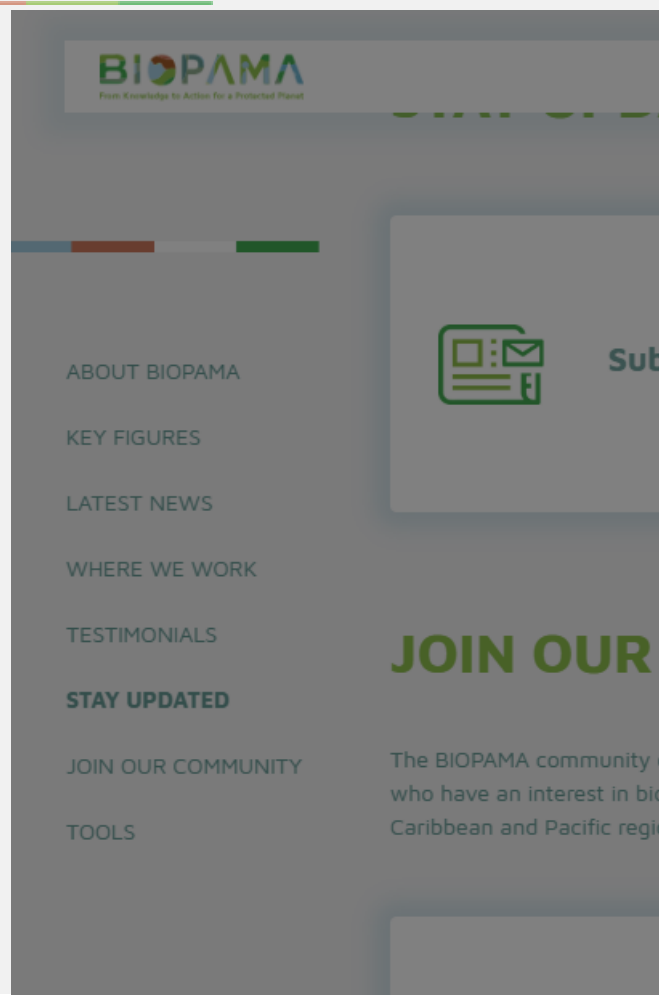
BIOPAMA
From Knowledge to Action for a Protected Planet

ABOUT BIOPAMA

KEY FIGURES

LATEST NEWS

WHERE WE WORK

TESTIMONIALS

STAY UPDATED

JOIN OUR COMMUNITY

TOOLS

Sub

JOIN OUR

The BIOPAMA community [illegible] who have an interest in bi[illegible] Caribbean and Pacific regi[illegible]